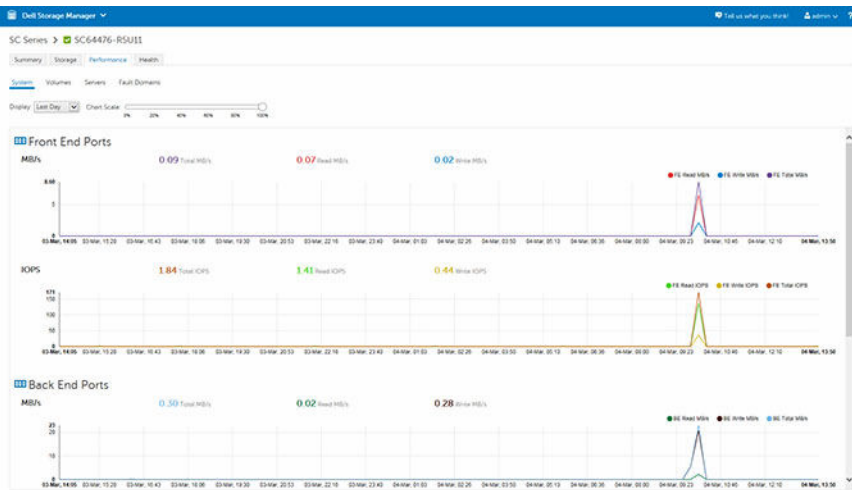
Dell Storage Manager

Tell us what you think! admin ?

SC Series > SC64476-RSU11

Summary Storage Performance Health

System Volumes Servers Fault Domains

Display Last Day Chart Scale: 0% 20% 40% 60% 80% 100%

Front End Ports

MB/s

0.09 Total MB/s 0.07 Read MB/s 0.02 Write MB/s

FE Read MB/s FE Write MB/s FE Total MB/s

8.69
5
0

03-Mar, 14:05 03-Mar, 15:28 03-Mar, 16:43 03-Mar, 18:06 03-Mar, 19:30 03-Mar, 20:53 03-Mar, 22:16 03-Mar, 23:40 04-Mar, 01:03 04-Mar, 02:26 04-Mar, 03:50 04-Mar, 05:13 04-Mar, 06:36 04-Mar, 08:00 04-Mar, 09:23 04-Mar, 10:46 04-Mar, 12:10 04-Mar, 13:56

IOPS

1.84 Total IOPS 1.41 Read IOPS 0.44 Write IOPS

FE Read IOPS FE Write IOPS FE Total IOPS

171
150
100
50
0

03-Mar, 14:05 03-Mar, 15:28 03-Mar, 16:43 03-Mar, 18:06 03-Mar, 19:30 03-Mar, 20:53 03-Mar, 22:16 03-Mar, 23:40 04-Mar, 01:03 04-Mar, 02:26 04-Mar, 03:50 04-Mar, 05:13 04-Mar, 06:36 04-Mar, 08:00 04-Mar, 09:23 04-Mar, 10:46 04-Mar, 12:10 04-Mar, 13:56

Back End Ports

MB/s

0.30 Total MB/s 0.02 Read MB/s 0.28 Write MB/s

BE Read MB/s BE Write MB/s BE Total MB/s

23
20
10
0

03-Mar, 14:05 03-Mar, 15:28 03-Mar, 16:43 03-Mar, 18:06 03-Mar, 19:30 03-Mar, 20:53 03-Mar, 22:16 03-Mar, 23:40 04-Mar, 01:03 04-Mar, 02:26 04-Mar, 03:50 04-Mar, 05:13 04-Mar, 06:36 04-Mar, 08:00 04-Mar, 09:23 04-Mar, 10:46 04-Mar, 12:10 04-Mar, 13:56